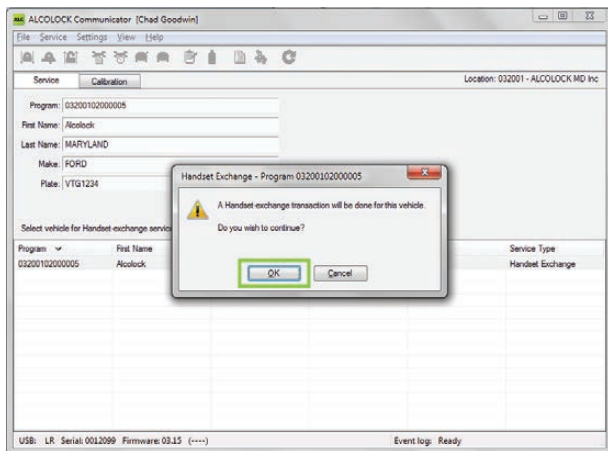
ALCOLOCK Communicator [Chad Goodwin]

File Service Settings View Help

Service Calibration

Location: 032001 - ALCOLOCK MD Inc

Program: 03200102000005

First Name: Alcolock

Last Name: MARYLAND

Make: FORD

Plate: VTG1234

Select vehicle for Handset exchange servic

| Program | First Name | Service Type |
|---|---|---|
| 03200102000005 | Alcolock | Handset Exchange |

Handset Exchange - Program 03200102000005

A Handset exchange transaction will be done for this vehicle.

Do you wish to continue?

OK Cancel

USB: LR Serial: 0012099 Firmware: 03.15 (----)

Event log: Ready